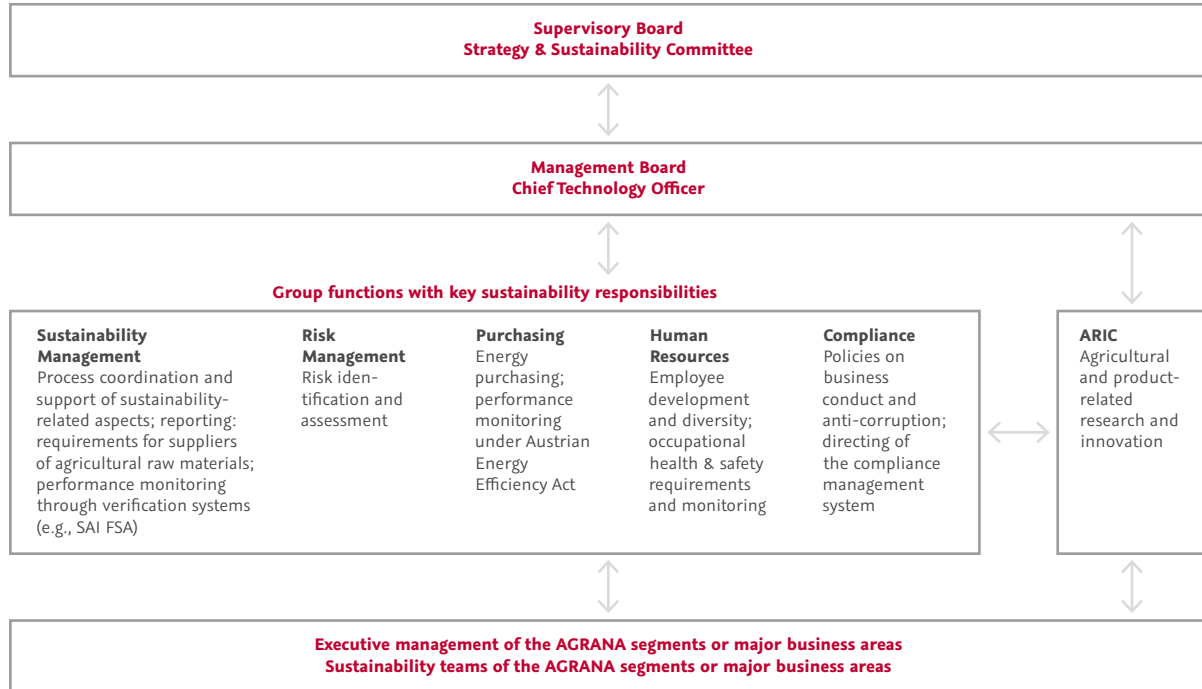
Supervisory Board
Strategy & Sustainability Committee

Management Board
Chief Technology Officer

Group functions with key sustainability responsibilities

Sustainability Management
Process coordination and support of sustainability-related aspects; reporting: requirements for suppliers of agricultural raw materials; performance monitoring through verification systems (e.g., SAI FSA)

Risk Management
Risk identification and assessment

Purchasing
Energy purchasing; performance monitoring under Austrian Energy Efficiency Act

Human Resources
Employee development and diversity; occupational health & safety requirements and monitoring

Compliance
Policies on business conduct and anti-corruption; directing of the compliance management system

ARIC
Agricultural and product-related research and innovation

Executive management of the AGRANA segments or major business areas
Sustainability teams of the AGRANA segments or major business areas